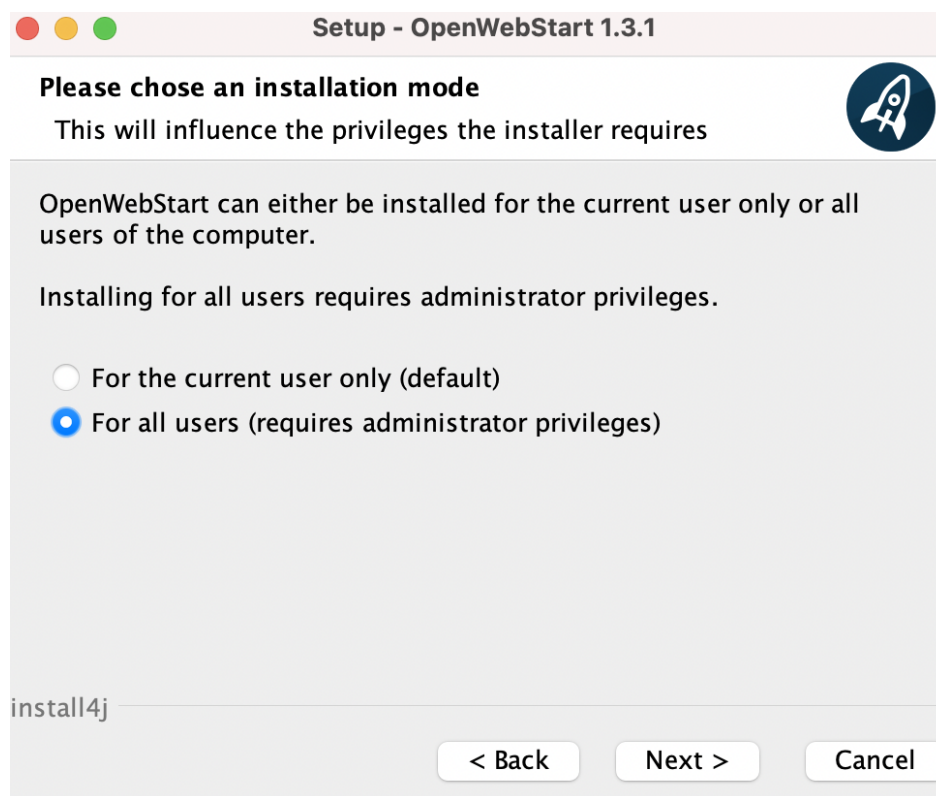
Setup - OpenWebStart 1.3.1

Please chose an installation mode
This will influence the privileges the installer requires

OpenWebStart can either be installed for the current user only or all users of the computer.

Installing for all users requires administrator privileges.

For the current user only (default)
For all users (requires administrator privileges)

install4j

< Back
Next >
Cancel